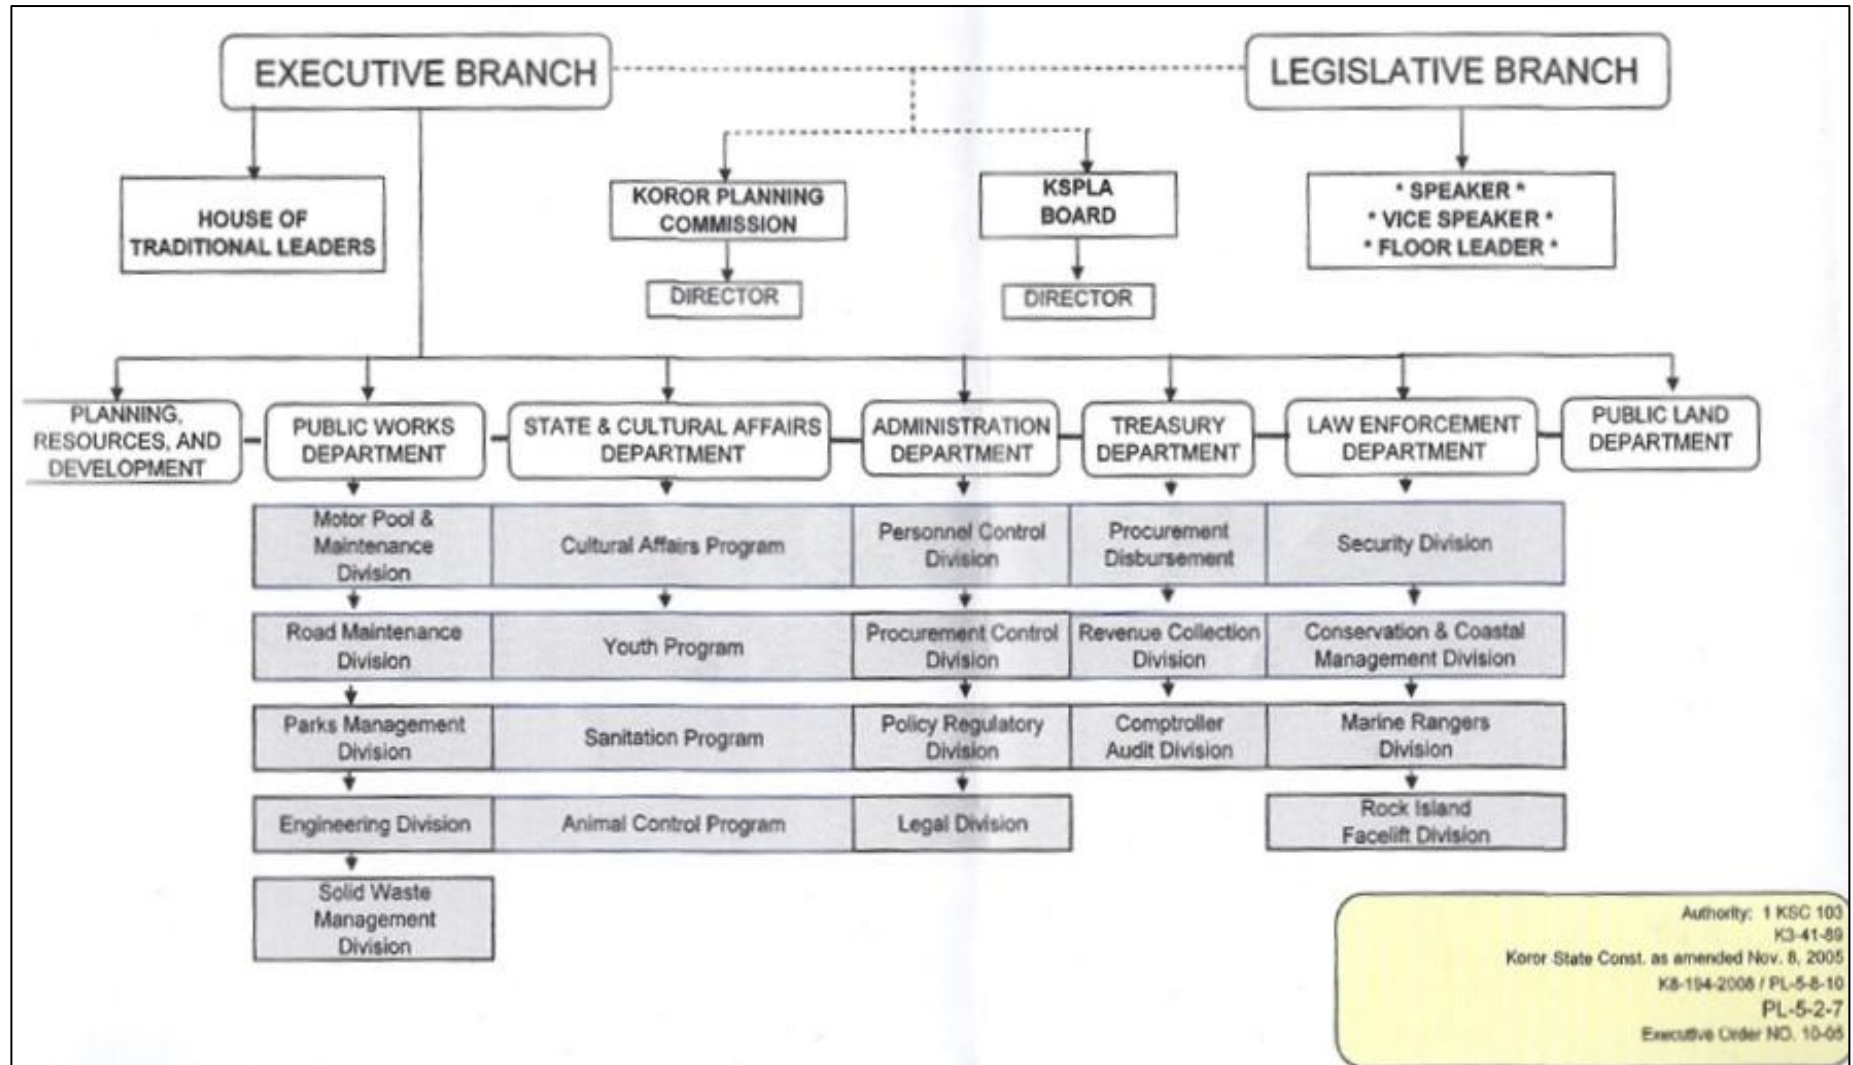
EXECUTIVE BRANCH

LEGISLATIVE BRANCH

HOUSE OF TRADITIONAL LEADERS

KOROR PLANNING COMMISSION

DIRECTOR

KSPLA BOARD

DIRECTOR

* SPEAKER *
* VICE SPEAKER *
* FLOOR LEADER *

PLANNING, RESOURCES, AND DEVELOPMENT

PUBLIC WORKS DEPARTMENT

Motor Pool & Maintenance Division

Road Maintenance Division

Parks Management Division

Engineering Division

Solid Waste Management Division

STATE & CULTURAL AFFAIRS DEPARTMENT

Cultural Affairs Program

Youth Program

Sanitation Program

Animal Control Program

ADMINISTRATION DEPARTMENT

Personnel Control Division

Procurement Control Division

Policy Regulatory Division

Legal Division

TREASURY DEPARTMENT

Procurement Disbursement

Revenue Collection Division

Comptroller Audit Division

LAW ENFORCEMENT DEPARTMENT

Security Division

Conservation & Coastal Management Division

Marine Rangers Division

Rock Island Facelift Division

PUBLIC LAND DEPARTMENT

Authority: 1 KSC 103
K3-41-89
Koror State Const. as amended Nov. 8, 2005
K8-194-2008 / PL-5-8-10
PL-5-2-7
Executive Order NO. 10-05